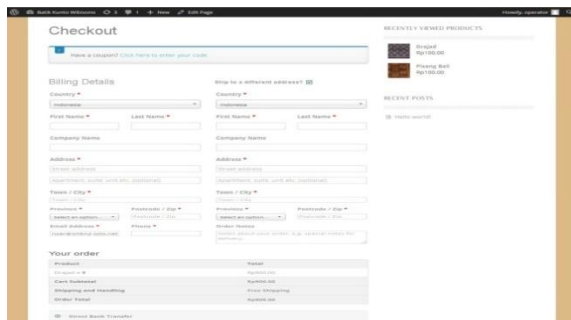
Batik Kunto Wibisono 3 1 + New Edit Page Howdy, operator

Checkout

Have a coupon? Click here to enter your code

Billing Details

Country *

Indonesia

First Name * Last Name *

Company Name

Address *

Street address

Apartment, suite, unit etc. (optional)

Town / City *

Town / City

Province * Postcode / Zip *

Select an option... Postcode / Zip

Email Address * Phone *

Ship to a different address?

Country *

Indonesia

First Name * Last Name *

Company Name

Address *

Street address

Apartment, suite, unit etc. (optional)

Town / City *

Town / City

Province * Postcode / Zip *

Select an option... Postcode / Zip

Order Notes

Notes about your order, e.g. special notes for delivery.

RECENTLY VIEWED PRODUCTS

Grajad
Rp100.00

Pisang Bali
Rp100.00

RECENT POSTS

Hello world!

Your order

| Product | Total |
|---|---|
| Grajad × 6 | Rp600.00 |
| Cart Subtotal | Rp600.00 |
| Shipping and Handling | Free Shipping |
| Order Total | Rp600.00 |

Direct Bank Transfer